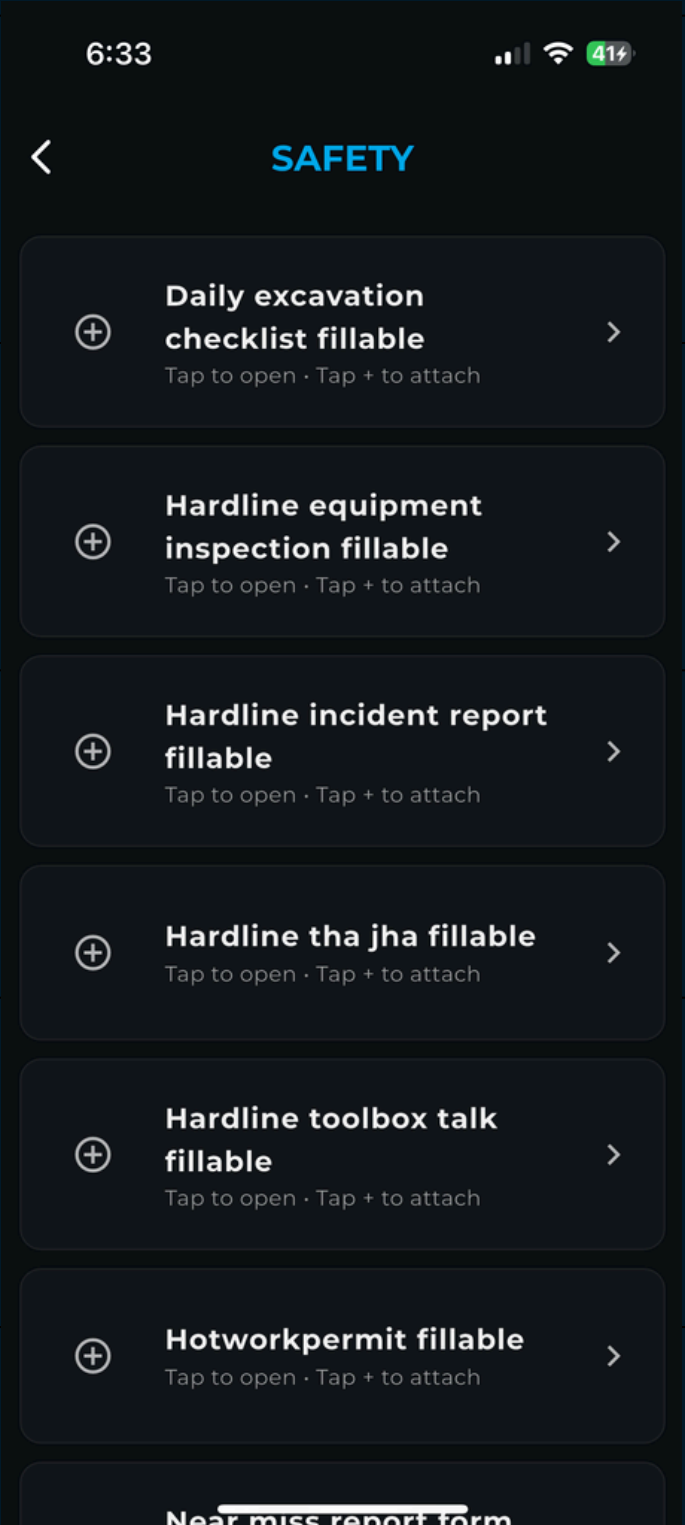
6:33

41

SAFETY

Daily excavation checklist fillable
Tap to open · Tap + to attach

Hardline equipment inspection fillable
Tap to open · Tap + to attach

Hardline incident report fillable
Tap to open · Tap + to attach

Hardline tha jha fillable
Tap to open · Tap + to attach

Hardline toolbox talk fillable
Tap to open · Tap + to attach

Hotworkpermit fillable
Tap to open · Tap + to attach

Near miss report form